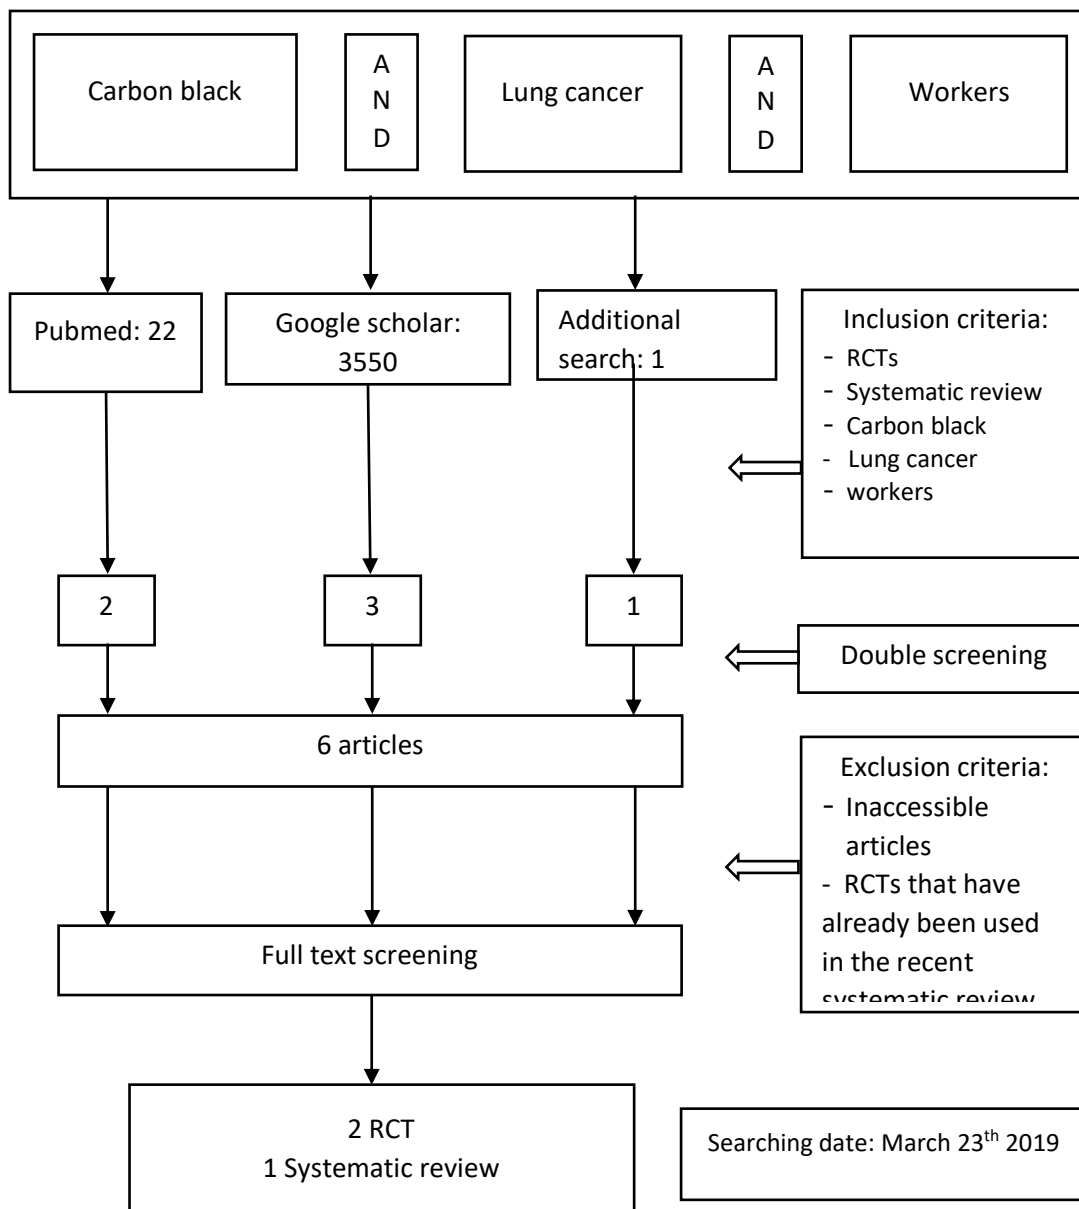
Carbon black

A
N
D

Lung cancer

A
N
D

Workers

Pubmed: 22

Google scholar: 3550

Additional search: 1

Inclusion criteria:
- RCTs
- Systematic review
- Carbon black
- Lung cancer
- workers

2

3

1

Double screening

6 articles

Exclusion criteria:
- Inaccessible articles
- RCTs that have already been used in the recent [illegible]

Full text screening

2 RCT
1 Systematic review

Searching date: March 23$^{th}$ 2019